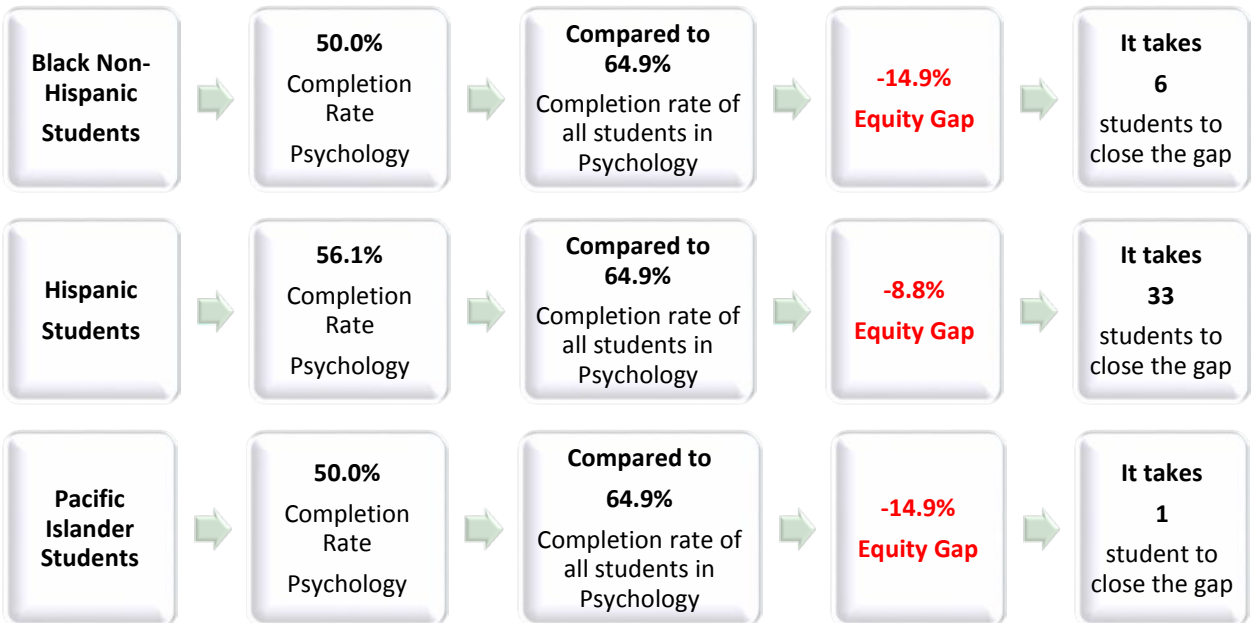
Black Non-Hispanic Students

50.0%
Completion Rate
Psychology

Compared to 64.9%
Completion rate of all students in Psychology

-14.9%
Equity Gap

It takes
6
students to close the gap

Hispanic Students

56.1%
Completion Rate
Psychology

Compared to 64.9%
Completion rate of all students in Psychology

-8.8%
Equity Gap

It takes
33
students to close the gap

Pacific Islander Students

50.0%
Completion Rate
Psychology

Compared to
64.9%
Completion rate of all students in Psychology

-14.9%
Equity Gap

It takes
1
student to close the gap